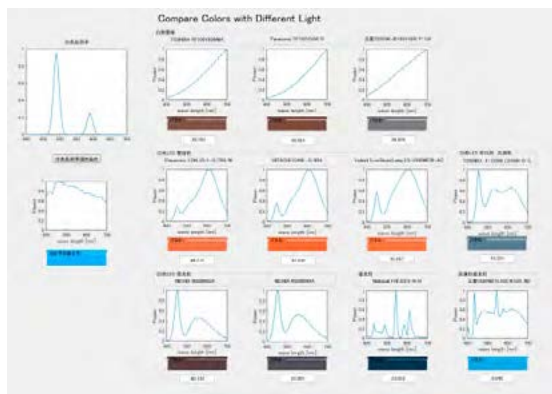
Compare Colors with Different Light

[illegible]

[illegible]

wave length [nm]

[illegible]

白熱電球

TOSHIBA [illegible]

Panasonic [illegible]

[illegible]

wave length [nm]

wave length [nm]

wave length [nm]

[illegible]

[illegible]

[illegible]

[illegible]

Panasonic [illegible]

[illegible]

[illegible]

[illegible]

TOSHIBA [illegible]

wave length [nm]

wave length [nm]

wave length [nm]

wave length [nm]

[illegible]

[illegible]

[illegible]

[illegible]

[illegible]

NEC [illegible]

NEC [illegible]

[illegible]

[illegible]

wave length [nm]

wave length [nm]

wave length [nm]

wave length [nm]

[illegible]

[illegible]

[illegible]

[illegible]